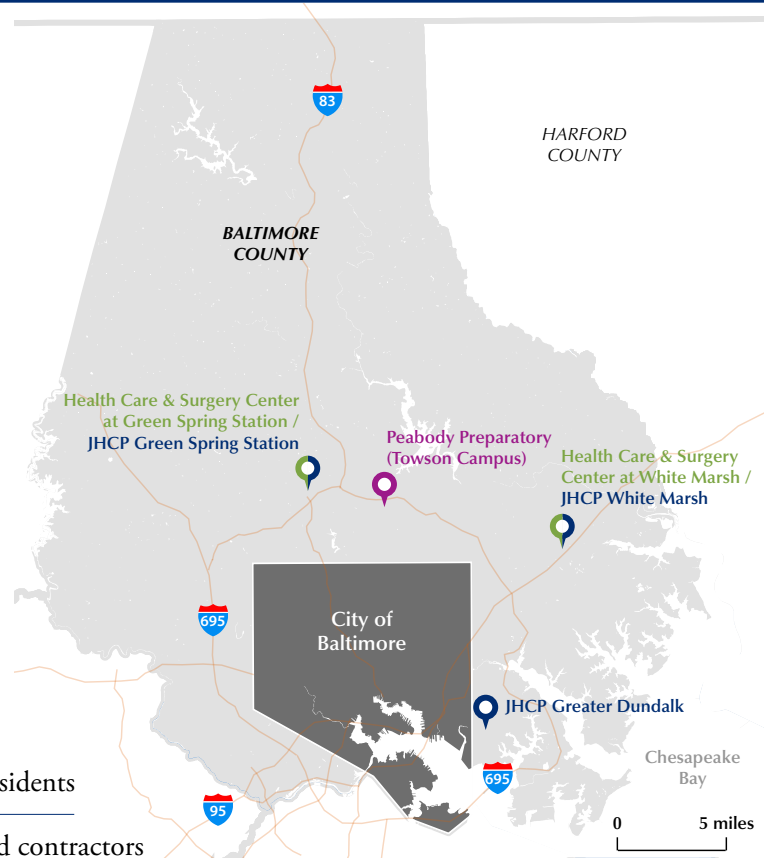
83

HARFORD COUNTY

BALTIMORE COUNTY

Health Care & Surgery Center at Green Spring Station / JHCP Green Spring Station

Peabody Preparatory (Towson Campus)

Health Care & Surgery Center at White Marsh / JHCP White Marsh

695

City of Baltimore

JHCP Greater Dundalk

Chesapeake Bay

sidents

695

95

d contractors

0 5 miles